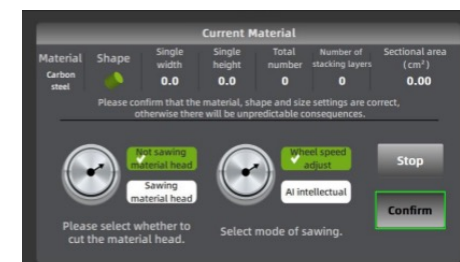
Current Material

| Material | Shape | Single width | Single height | Total number | Number of stacking layers | Sectional area ($cm^2$) |
|---|---|---|---|---|---|---|
| Carbon steel | | 0.0 | 0.0 | 0 | 0 | 0.00 |

Please confirm that the material, shape and size settings are correct, otherwise there will be unpredictable consequences.

Not sawing material head

Sawing material head

Wheel speed adjust

AI intellectual

Stop

Confirm

Please select whether to cut the material head.

Select mode of sawing.